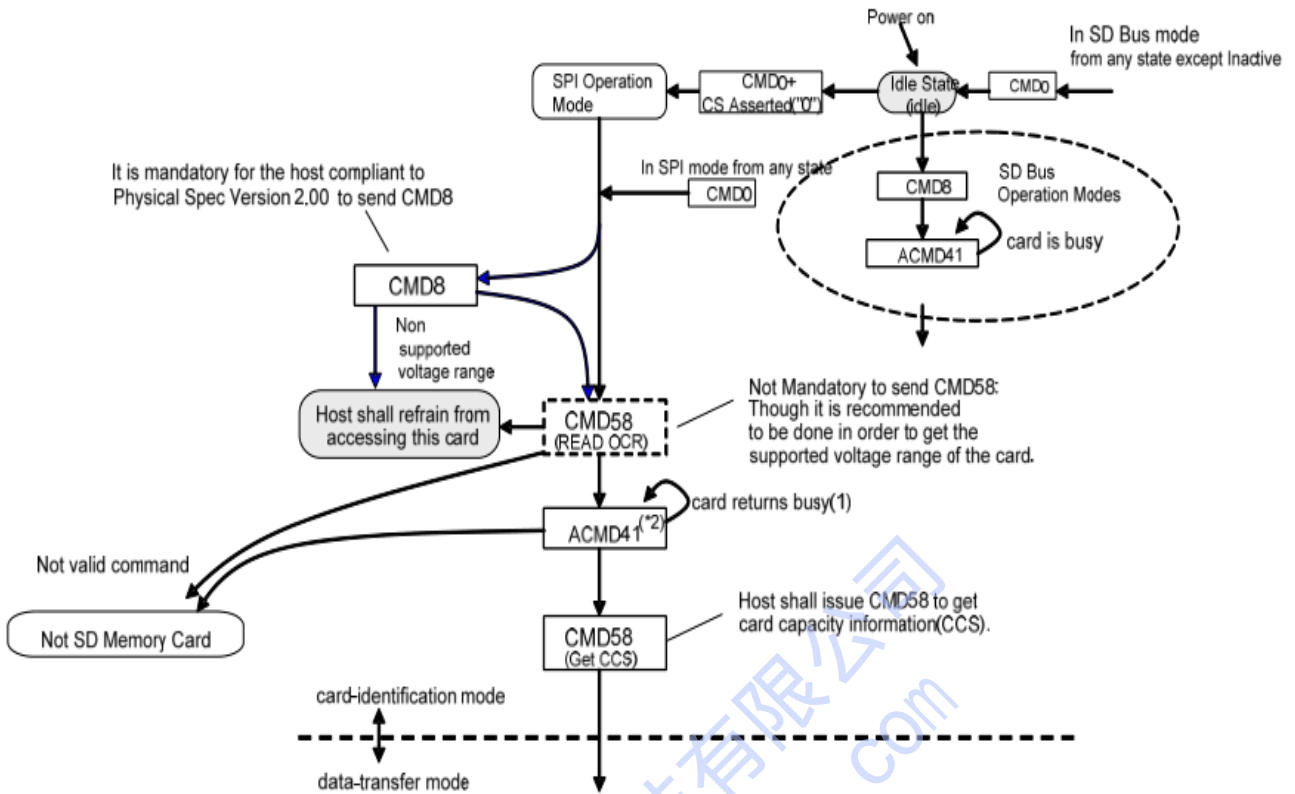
Power on

In SD Bus mode
from any state except Inactive

SPI Operation Mode

CMD0+
CS Asserted("0")

Idle State
(idle)

CMD0

It is mandatory for the host compliant to Physical Spec Version 2.00 to send CMD8

In SPI mode from any state

CMD0

CMD8

SD Bus Operation Modes

ACMD41

card is busy

CMD8

Non supported voltage range

Host shall refrain from accessing this card

CMD58
(READ OCR)

Not Mandatory to send CMD58:
Though it is recommended to be done in order to get the supported voltage range of the card.

card returns busy(1)

ACMD41$^{(*2)}$

Not valid command

Not SD Memory Card

CMD58
(Get CCS)

Host shall issue CMD58 to get card capacity information(CCS).

card-identification mode

data-transfer mode

有限公司
.com